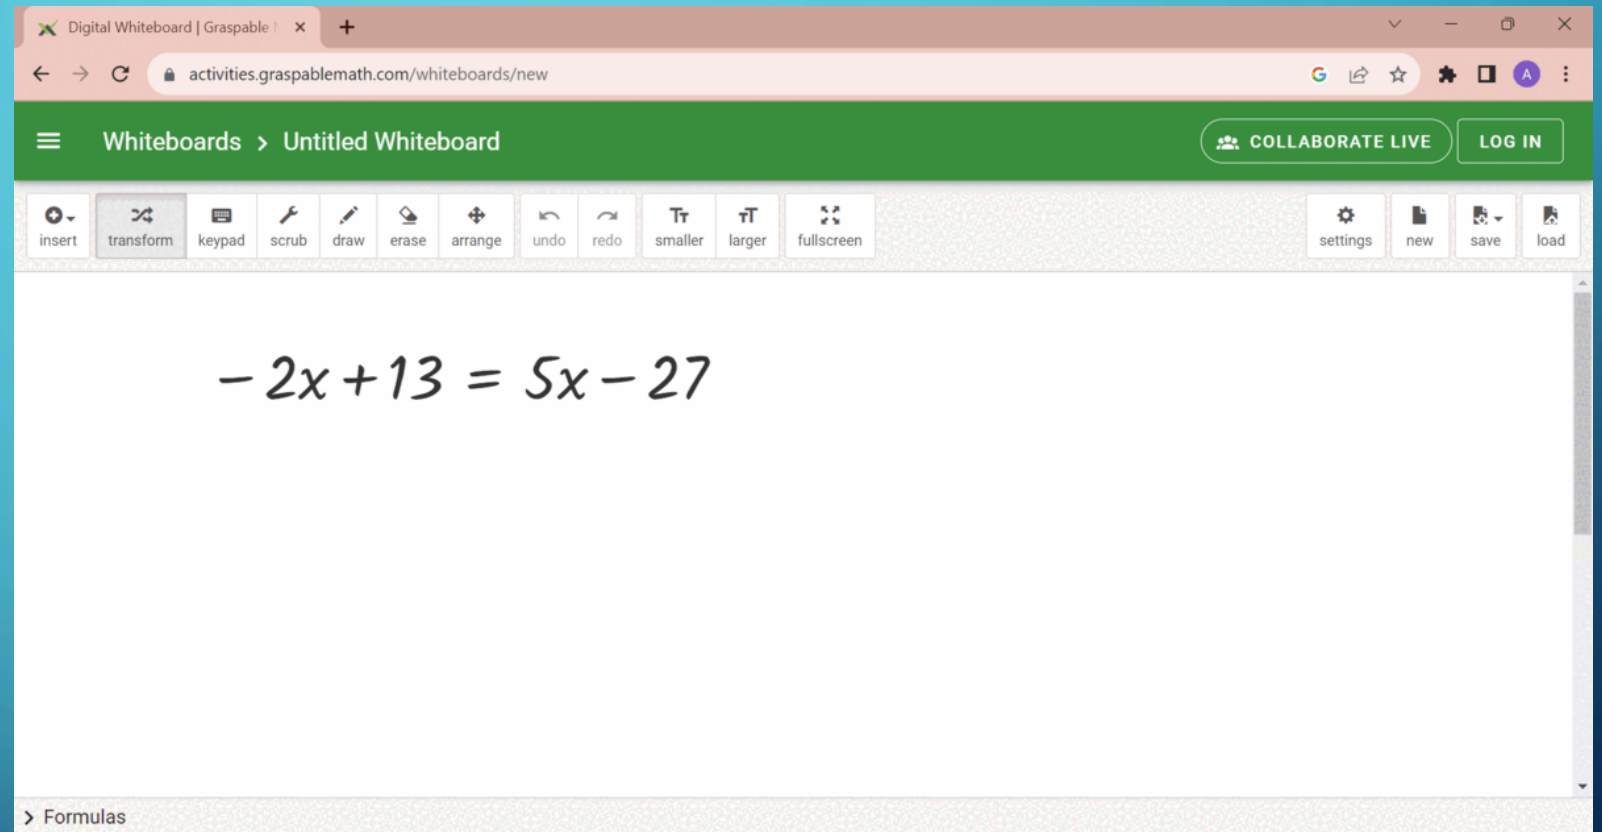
Digital Whiteboard | Graspable

activities.graspablemath.com/whiteboards/new

A

Whiteboards > Untitled Whiteboard

COLLABORATE LIVE

LOG IN

insert

transform

keypad

scrub

draw

erase

arrange

undo

redo

smaller

larger

fullscreen

settings

new

save

load

$-2x+13=5x-27$

> Formulas